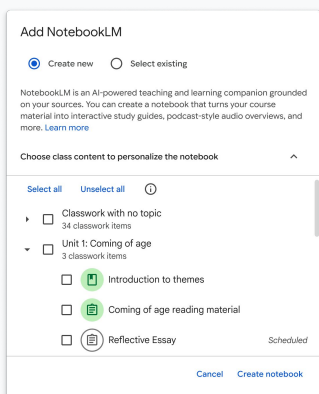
Add NotebookLM

Create new
Select existing

NotebookLM is an AI-powered teaching and learning companion grounded on your sources. You can create a notebook that turns your course material into interactive study guides, podcast-style audio overviews, and more. Learn more

Choose class content to personalize the notebook

Select all
Unselect all

Classwork with no topic
34 classwork items

Unit 1: Coming of age
3 classwork items

Introduction to themes

Coming of age reading material

Reflective Essay
Scheduled

Cancel
Create notebook